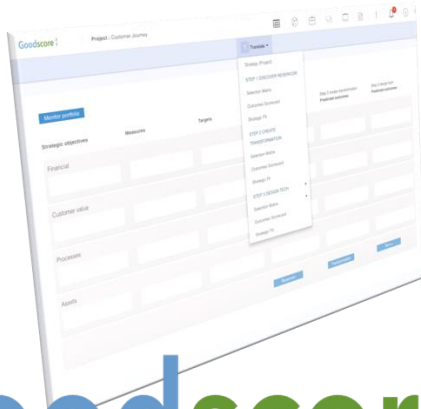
Goodscore

Project - Customer Journey

Tutorials ▾

Strategic Project

STEP 1 DISCOVER RESEARCH

Selection Matrix

Outcomes Scorecard

Strategic Fit

STEP 2 CREATE TRANSFORMATION

Selection Matrix

Outcomes Scorecard

Strategic Fit

STEP 3 DESIGN TECH

Selection Matrix

Outcomes Scorecard

Strategic Fit

Monitor portfolio

Strategic objectives

Measures

Targets

Step 2 create transformation
Prioritised outcomes

Step 3 design tech
Prioritised outcomes

Financial

Customer value

Processes

Assets

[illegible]

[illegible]

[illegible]

oodscor